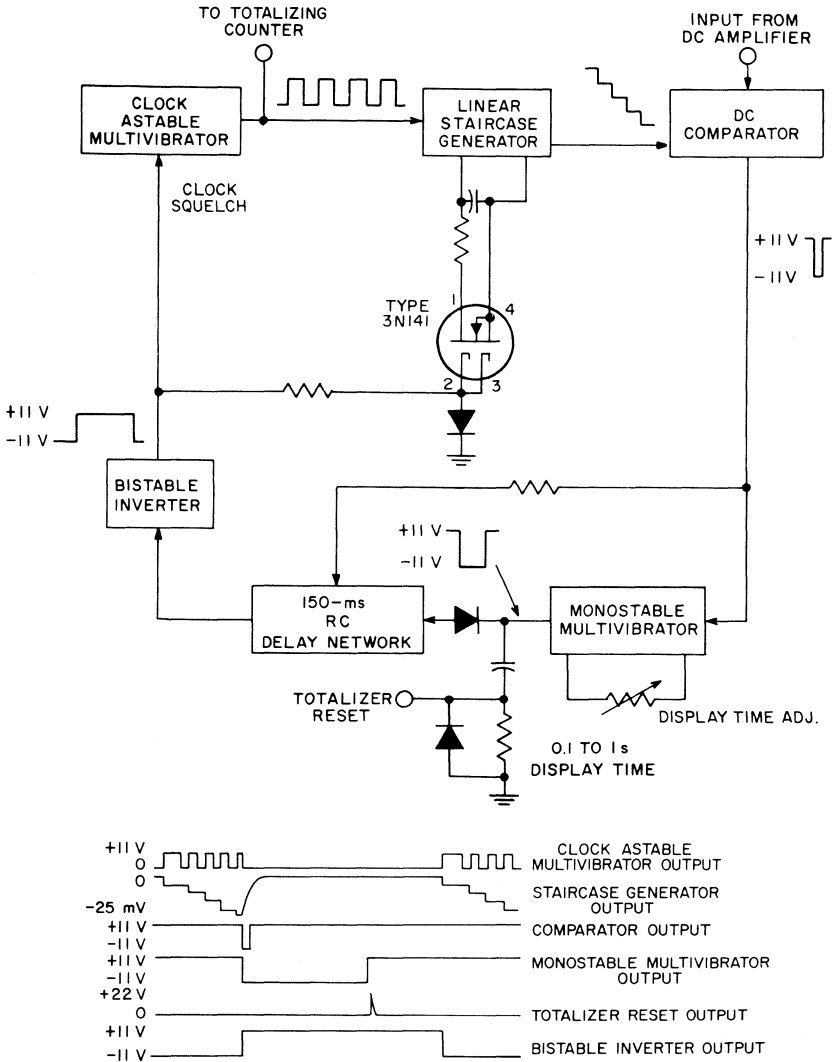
TO TOTALIZING COUNTER

INPUT FROM DC AMPLIFIER

CLOCK ASTABLE MULTIVIBRATOR

LINEAR STAIRCASE GENERATOR

DC COMPARATOR

CLOCK SQUELCH

+11 V
-11 V

TYPE 3N141

1
4
2
3

+11 V
-11 V

BISTABLE INVERTER

+11 V
-11 V

150-ms RC DELAY NETWORK

MONOSTABLE MULTIVIBRATOR

TOTALIZER RESET

DISPLAY TIME ADJ.

0.1 TO 1s DISPLAY TIME

+11 V
0
CLOCK ASTABLE MULTIVIBRATOR OUTPUT

0
-25 mV
STAIRCASE GENERATOR OUTPUT

+11 V
-11 V
COMPARATOR OUTPUT

+11 V
-11 V
MONOSTABLE MULTIVIBRATOR OUTPUT

+22 V
0
TOTALIZER RESET OUTPUT

+11 V
-11 V
BISTABLE INVERTER OUTPUT